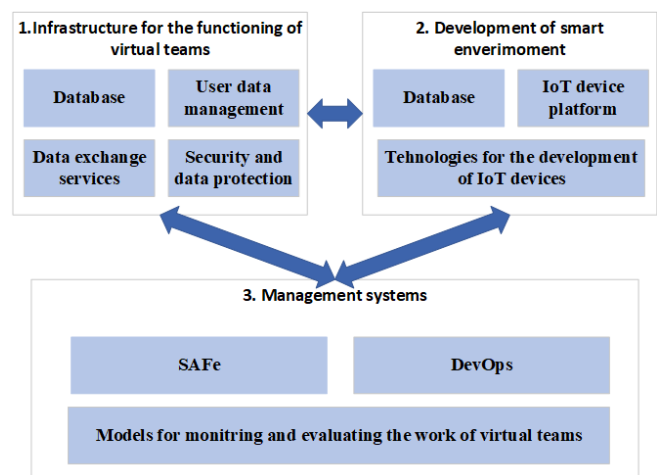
1.Infrastructure for the functioning of virtual teams

Database

User data management

Data exchange services

Security and data protection

2. Development of smart enverimoment

Database

IoT device platform

Tehnologies for the development of IoT devices

3. Management systems

SAFe

DevOps

Models for monitring and evaluating the work of virtual teams